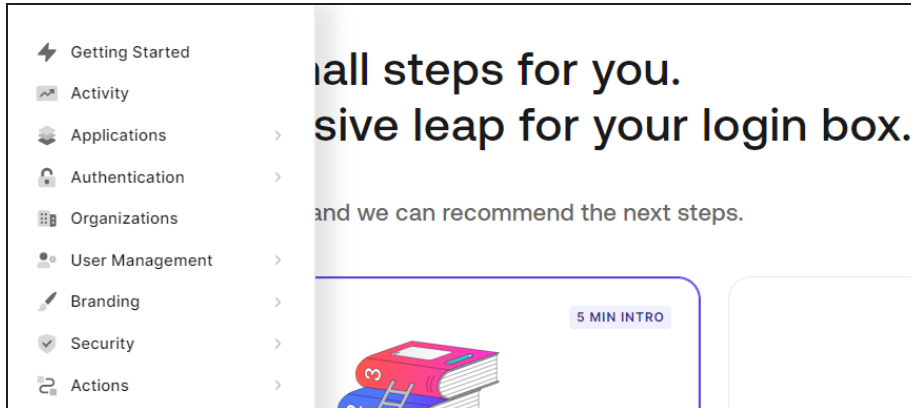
Getting Started
Activity
Applications
Authentication
Organizations
User Management
Branding
Security
Actions

all steps for you.
sive leap for your login box.

and we can recommend the next steps.

5 MIN INTRO